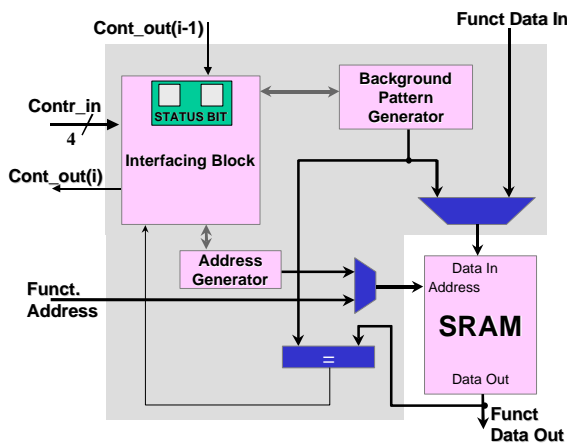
Cont_out(i-1)

Funct Data In

Contr_in

4

STATUS BIT

Interfacing Block

Background Pattern Generator

Cont_out(i)

Address Generator

Funct. Address

Data In

Address

SRAM

=

Data Out

Funct Data Out